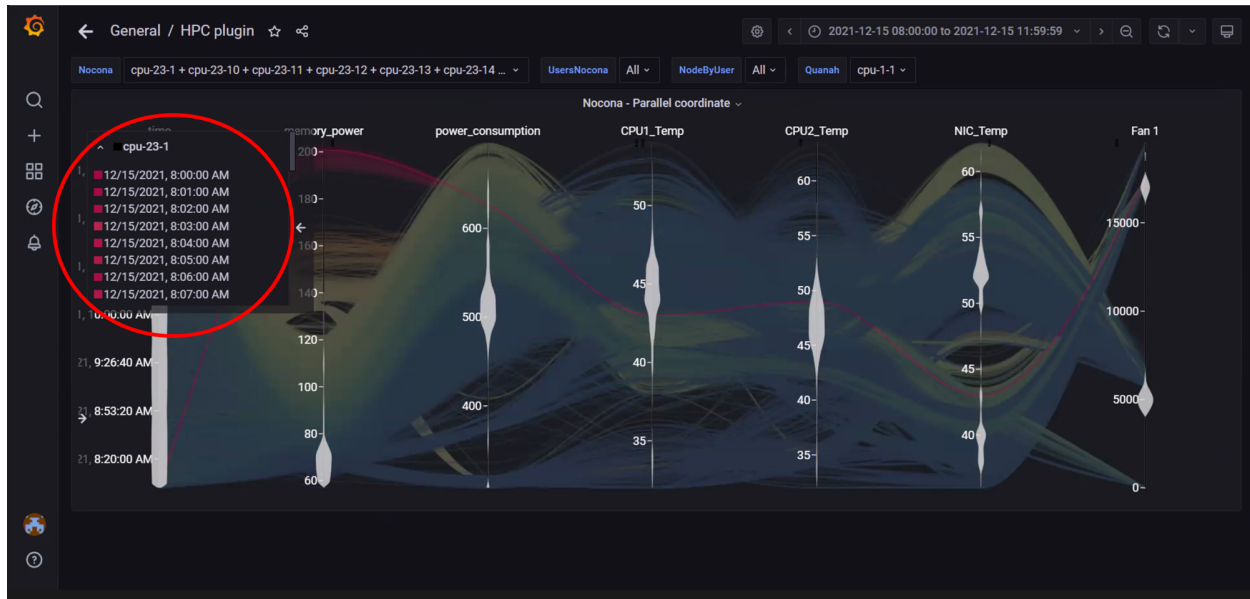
General / HPC plugin

2021-12-15 08:00:00 to 2021-12-15 11:59:59

Nocona cpu-23-1 + cpu-23-10 + cpu-23-11 + cpu-23-12 + cpu-23-13 + cpu-23-14 ... UsersNocona All NodeByUser All Quanah cpu-1-1

Nocona - Parallel coordinate

time memory_power power_consumption CPU1_Temp CPU2_Temp NIC_Temp Fan 1

cpu-23-1
12/15/2021, 8:00:00 AM
12/15/2021, 8:01:00 AM
12/15/2021, 8:02:00 AM
12/15/2021, 8:03:00 AM
12/15/2021, 8:04:00 AM
12/15/2021, 8:05:00 AM
12/15/2021, 8:06:00 AM
12/15/2021, 8:07:00 AM

10:00:00 AM
9:26:40 AM
8:53:20 AM
8:20:00 AM

200
180
160
140
120
100
80
60

600
500
400

50
45
40
35

60
55
50
45
40
35

60
55
50
45
40

15000
10000
5000
0